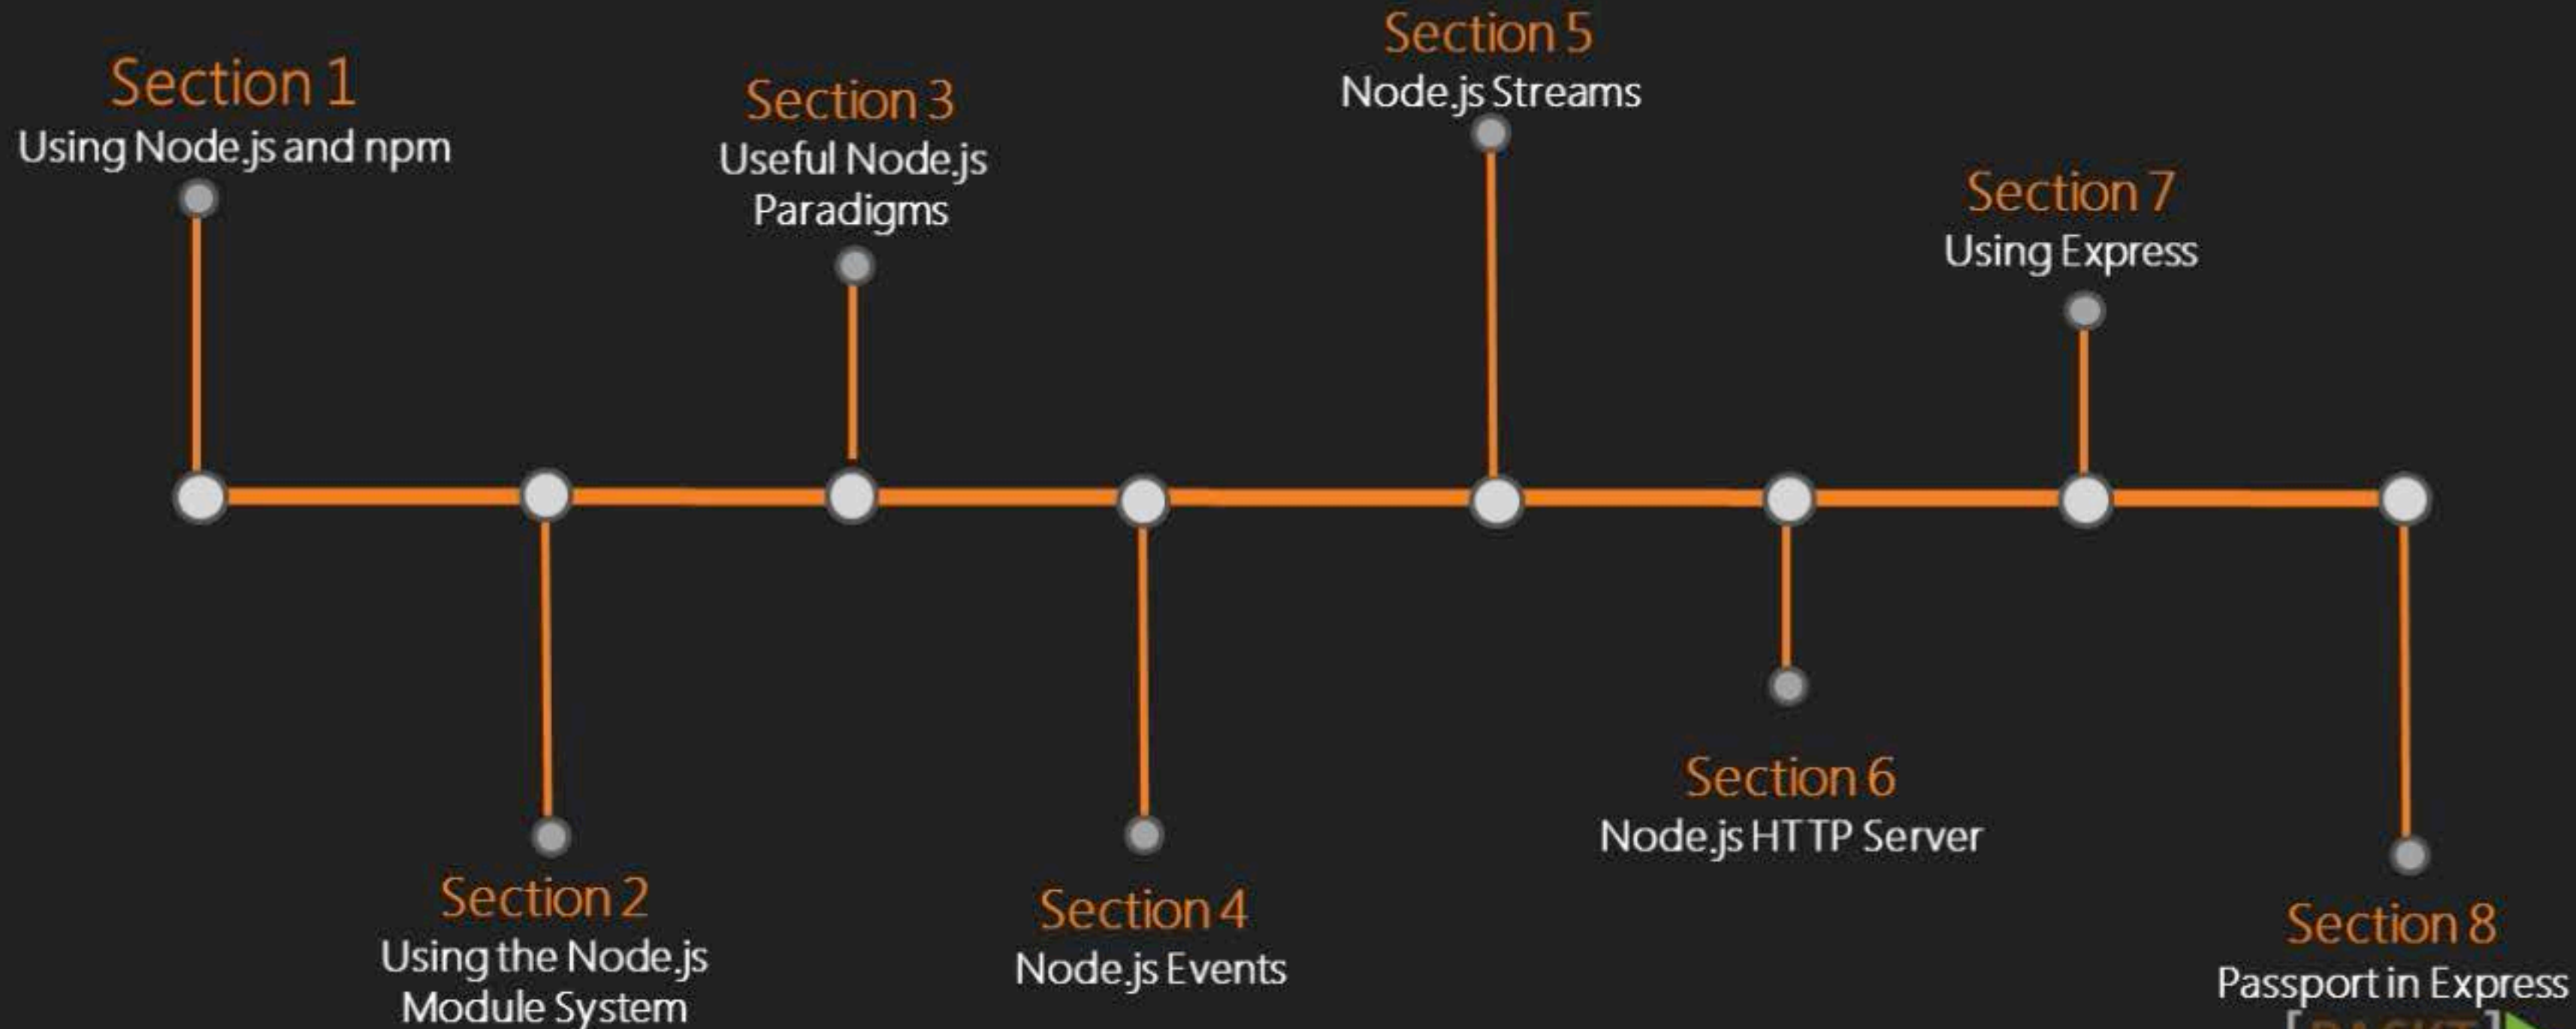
Section 1
Using Node.js and npm

Section 3
Useful Node.js Paradigms

Section 5
Node.js Streams

Section 7
Using Express

Section 2
Using the Node.js Module System

Section 4
Node.js Events

Section 6
Node.js HTTP Server

Section 8
Passport in Express

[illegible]